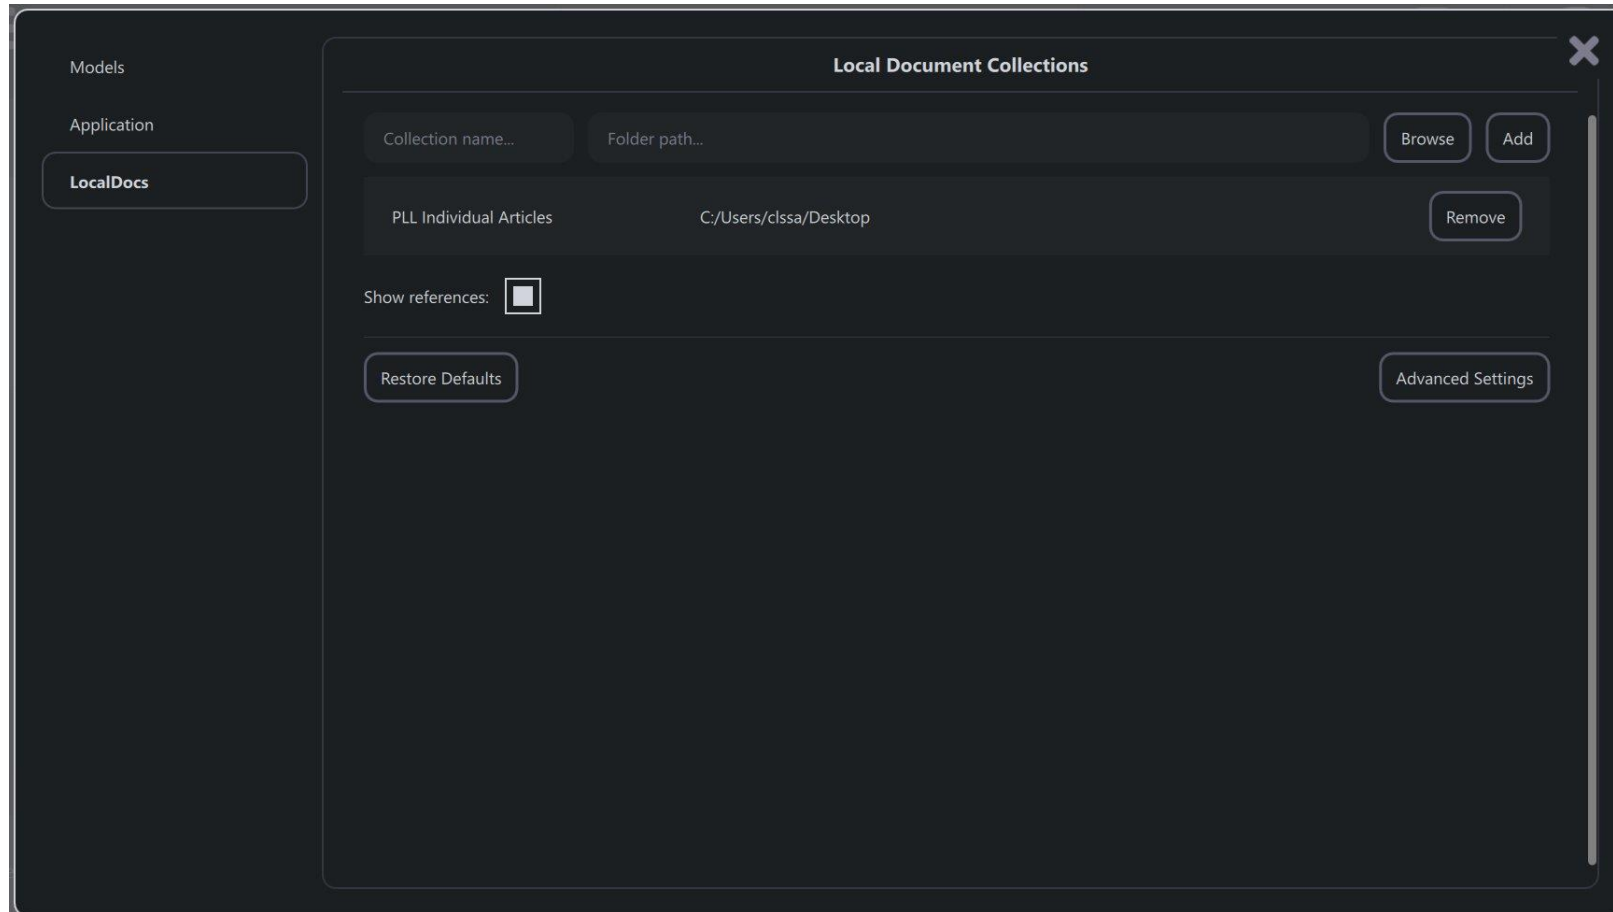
Models

Application

LocalDocs

Local Document Collections

Collection name...

Folder path...

Browse

Add

PLL Individual Articles

C:/Users/clssa/Desktop

Remove

Show references:

Restore Defaults

Advanced Settings